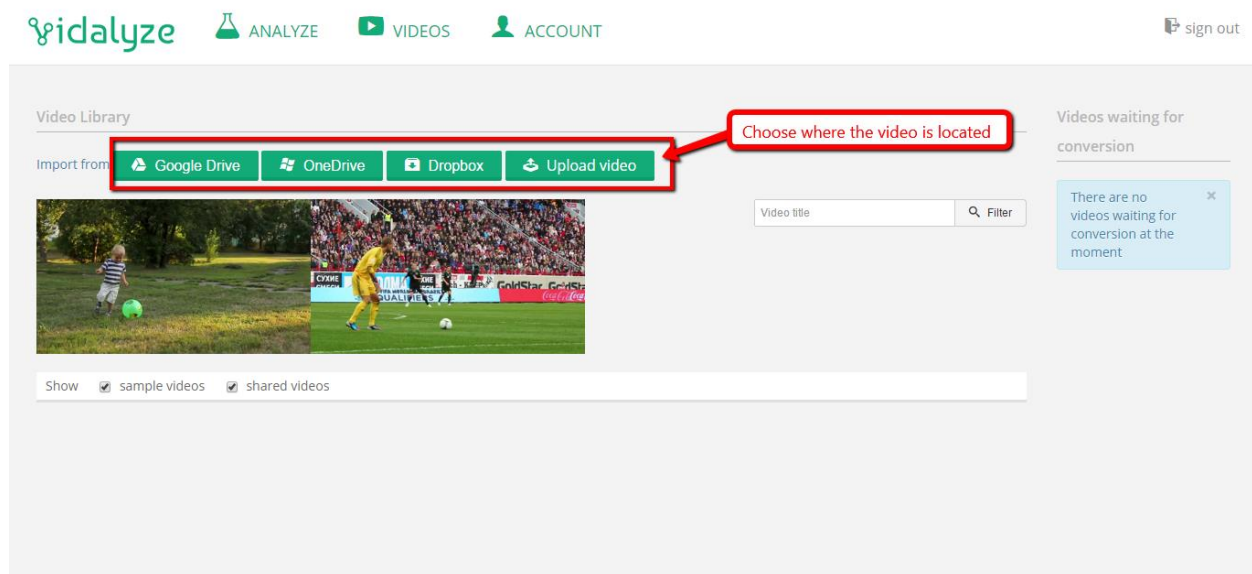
vidalyze ANALYZE VIDEOS ACCOUNT sign out

Video Library

Choose where the video is located

Import from Google Drive OneDrive Dropbox Upload video

Video title Filter

Show sample videos shared videos

Videos waiting for conversion

There are no videos waiting for conversion at the moment ×